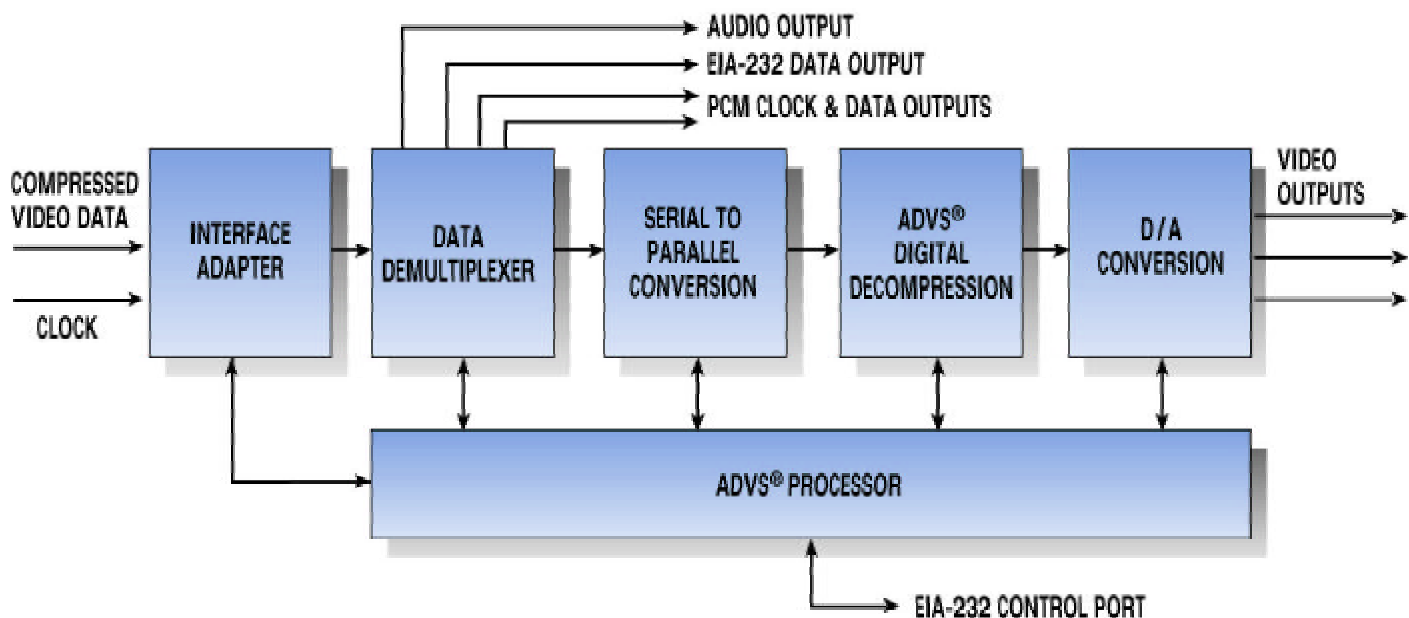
AUDIO OUTPUT
EIA-232 DATA OUTPUT
PCM CLOCK & DATA OUTPUTS

COMPRESSED VIDEO DATA

CLOCK

INTERFACE ADAPTER

DATA DEMULTIPLEXER

SERIAL TO PARALLEL CONVERSION

ADVS® DIGITAL DECOMPRESSION

D/A CONVERSION

VIDEO OUTPUTS

ADVS® PROCESSOR

EIA-232 CONTROL PORT